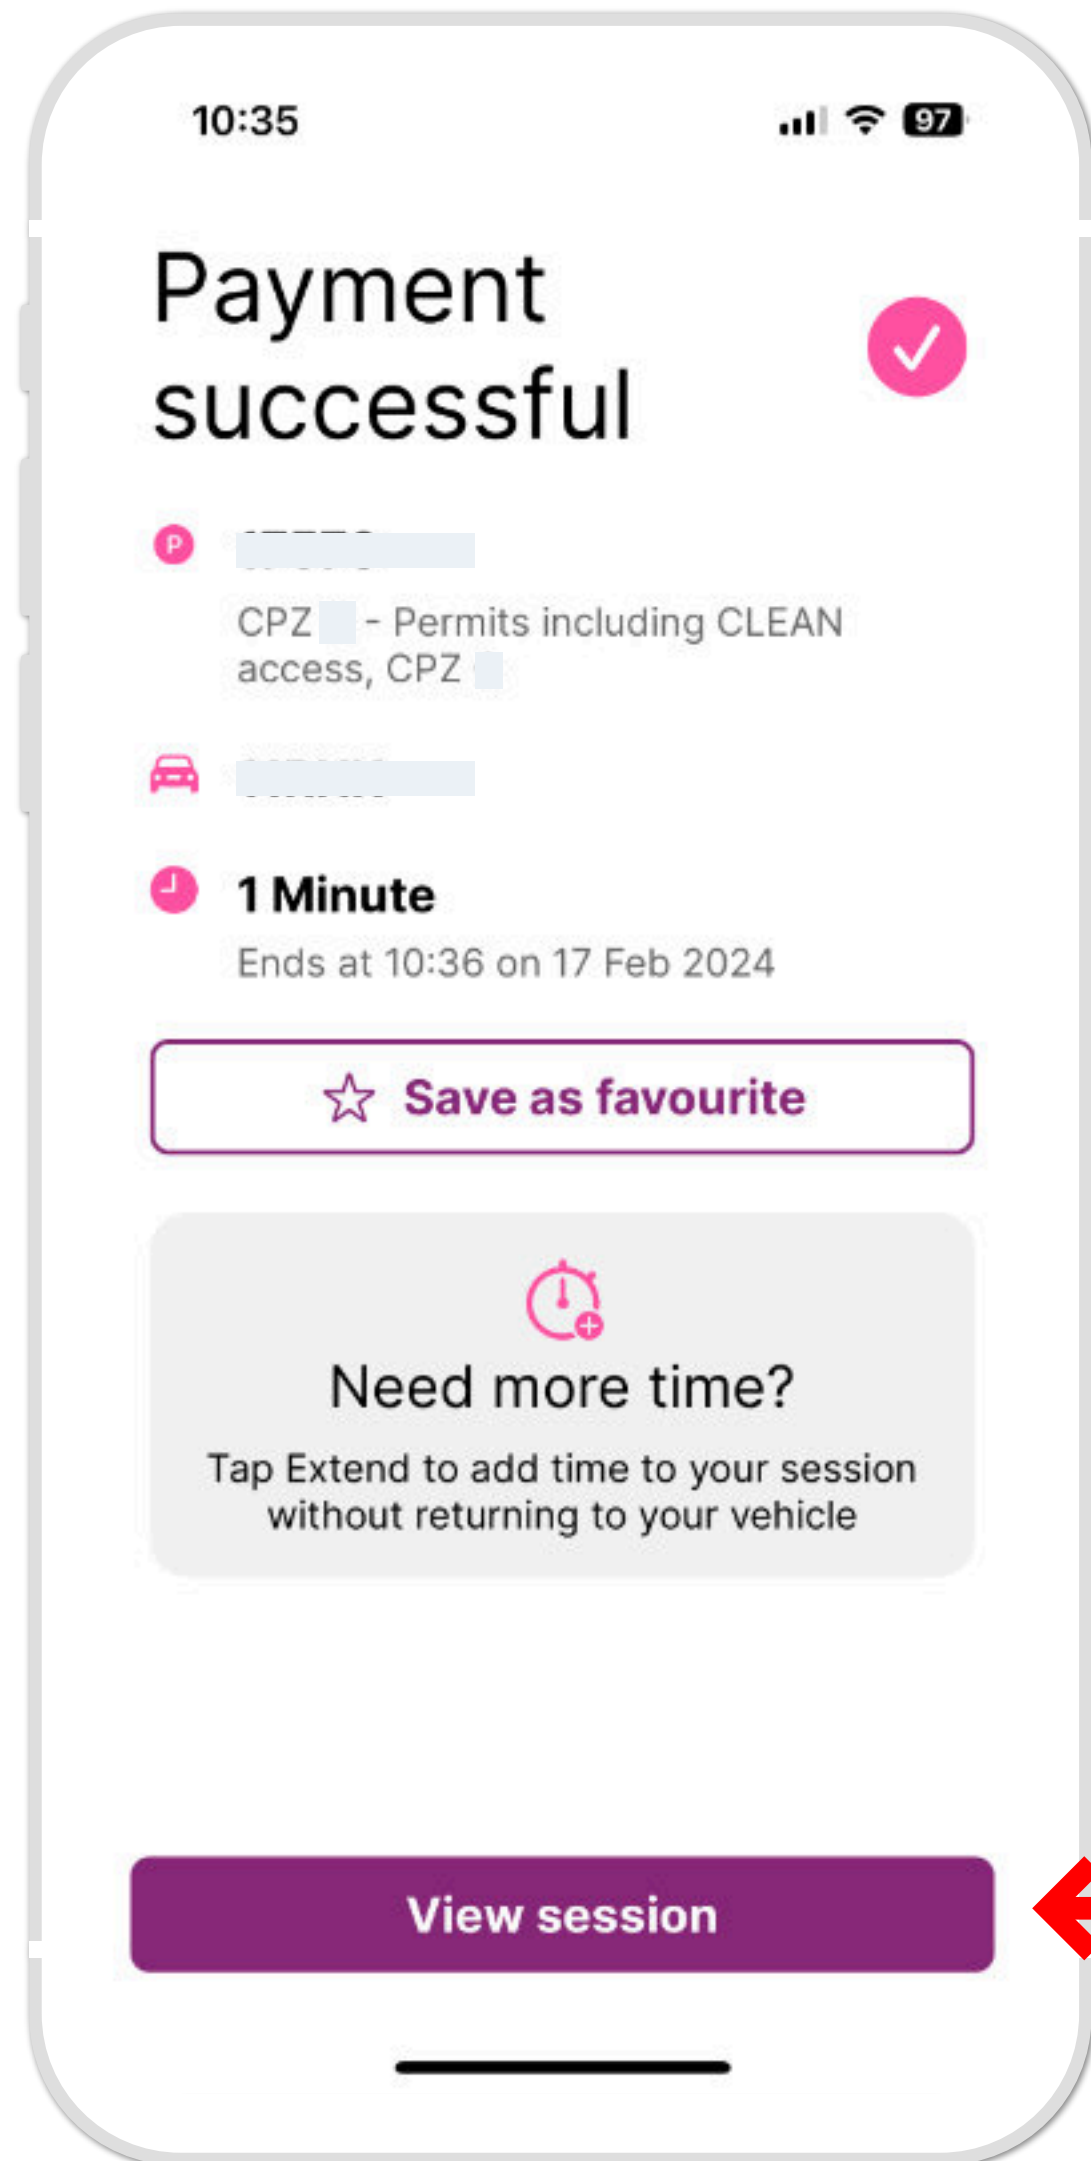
10:35

97

Payment successful

P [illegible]

CPZ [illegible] - Permits including CLEAN access, CPZ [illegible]

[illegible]

1 Minute

Ends at 10:36 on 17 Feb 2024

Save as favourite

Need more time?

Tap Extend to add time to your session without returning to your vehicle

View session